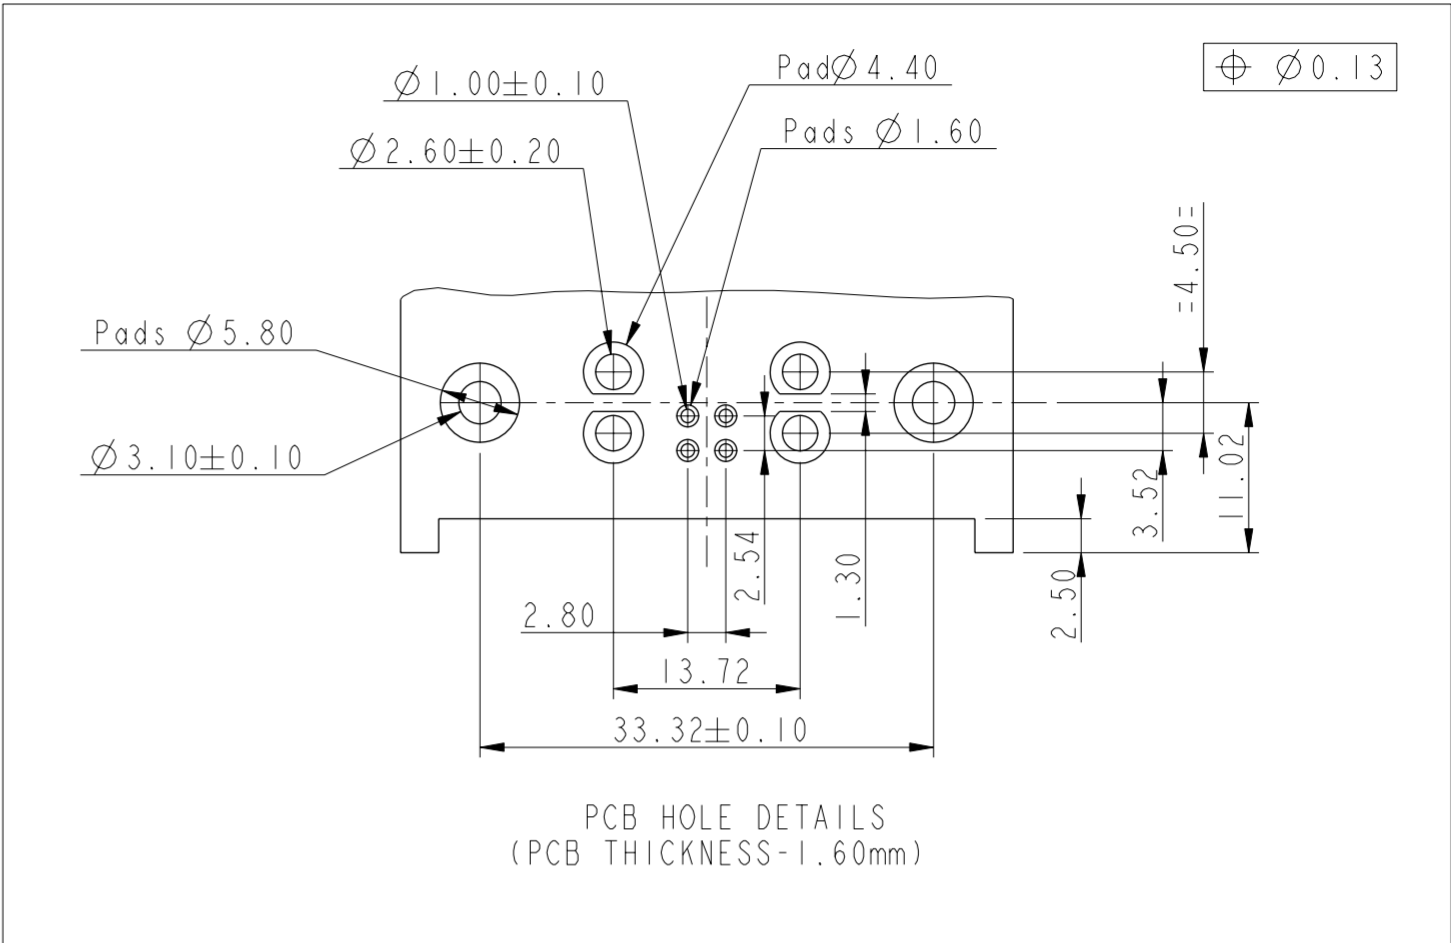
$\varnothing$1.00$\pm$0.10

Pad$\varnothing$4.40

$\oplus$ $\varnothing$0.13

Pads $\varnothing$1.60

$\varnothing$2.60$\pm$0.20

=4.50=

Pads $\varnothing$5.80

$\varnothing$3.10$\pm$0.10

3.52

11.02

2.54

1.30

2.50

2.80

13.72

33.32$\pm$0.10

PCB HOLE DETAILS
(PCB THICKNESS-1.60mm)